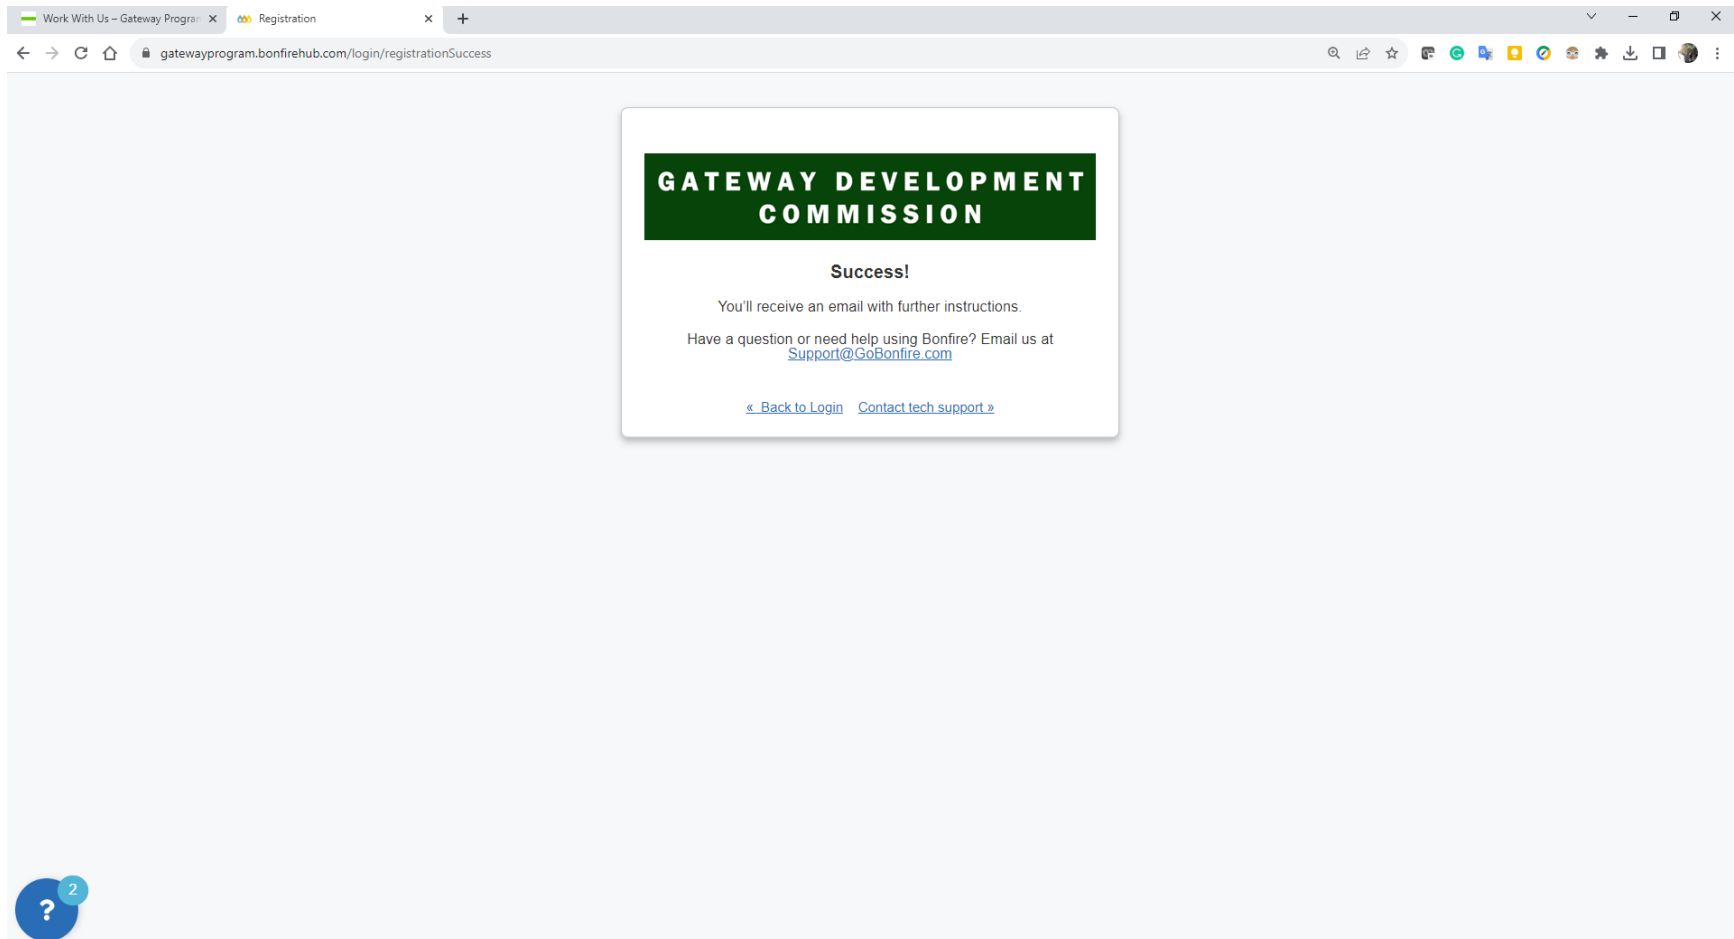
Work With Us – Gateway Progran ×
Registration ×
+

gatewayprogram.bonfirehub.com/login/registrationSuccess

GATEWAY DEVELOPMENT COMMISSION

Success!

You'll receive an email with further instructions.

Have a question or need help using Bonfire? Email us at Support@GoBonfire.com

« Back to Login Contact tech support »

? 2